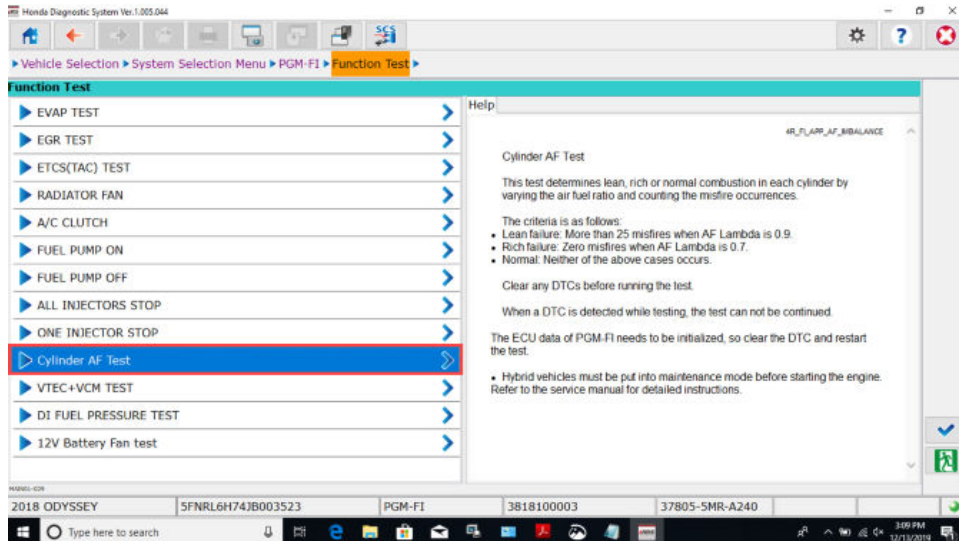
Honda Diagnostic System Ver.1.005.044

SCS

▸ Vehicle Selection ▸ System Selection Menu ▸ PGM-FI ▸ Function Test ▸

Function Test

EVAP TEST
EGR TEST
ETCS(TAC) TEST
RADIATOR FAN
A/C CLUTCH
FUEL PUMP ON
FUEL PUMP OFF
ALL INJECTORS STOP
ONE INJECTOR STOP
Cylinder AF Test
VTEC+VCM TEST
DI FUEL PRESSURE TEST
12V Battery Fan test

Help

4R_FI_APP_AF_BIBALANCE

Cylinder AF Test

This test determines lean, rich or normal combustion in each cylinder by varying the air fuel ratio and counting the misfire occurrences.

The criteria is as follows:
• Lean failure: More than 25 misfires when AF Lambda is 0.9.
• Rich failure: Zero misfires when AF Lambda is 0.7.
• Normal: Neither of the above cases occurs.

Clear any DTCs before running the test.

When a DTC is detected while testing, the test can not be continued.

The ECU data of PGM-FI needs to be initialized, so clear the DTC and restart the test.

• Hybrid vehicles must be put into maintenance mode before starting the engine. Refer to the service manual for detailed instructions.

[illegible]

2018 ODYSSEY | 5FNRL6H74JB003523 | PGM-FI | 3818100003 | 37805-5MR-A240

Type here to search

3:09 PM
12/13/2019